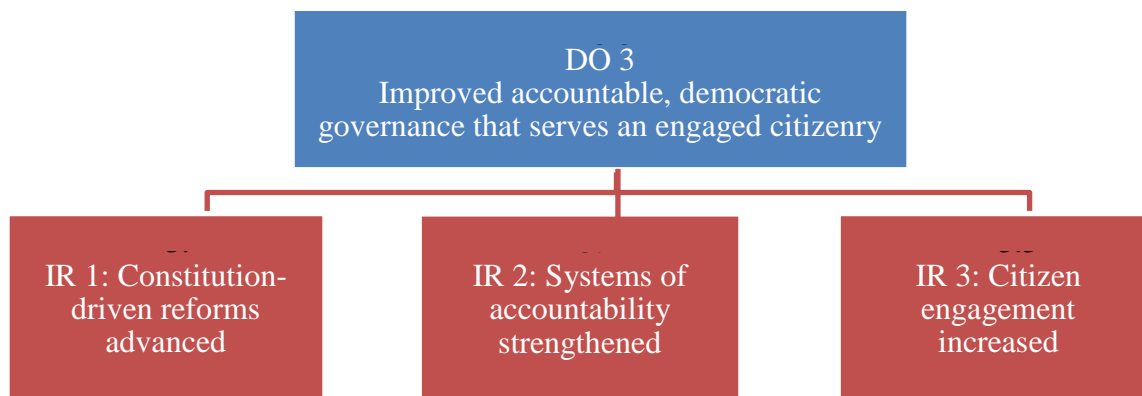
DO 3
Improved accountable, democratic governance that serves an engaged citizenry

IR 1: Constitution-driven reforms advanced

IR 2: Systems of accountability strengthened

IR 3: Citizen engagement increased